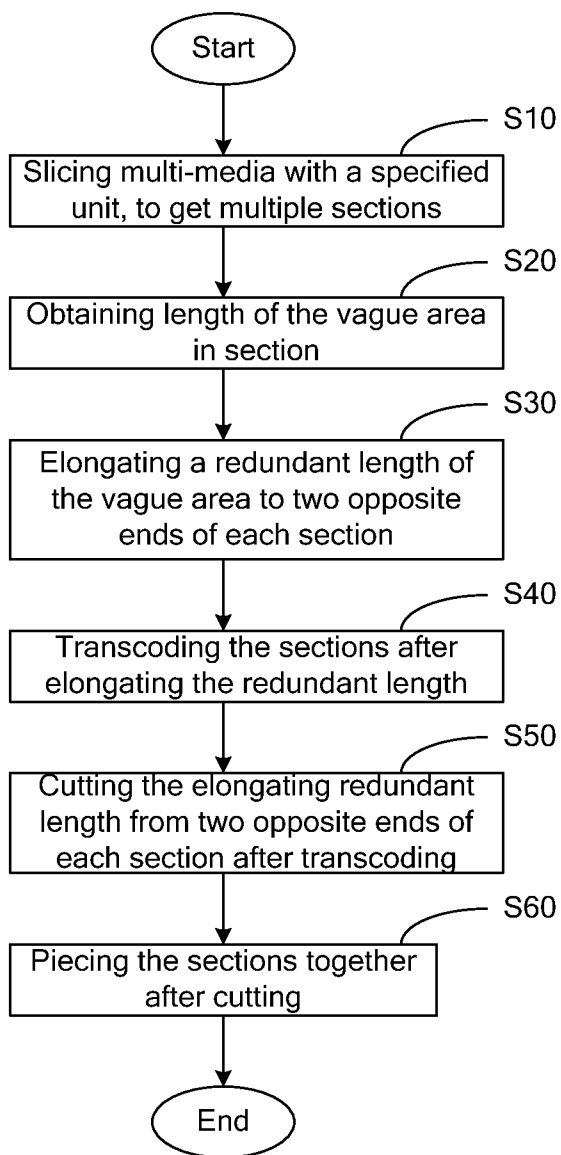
Start

S10

Slicing multi-media with a specified unit, to get multiple sections

S20

Obtaining length of the vague area in section

S30

Elongating a redundant length of the vague area to two opposite ends of each section

S40

Transcoding the sections after elongating the redundant length

S50

Cutting the elongating redundant length from two opposite ends of each section after transcoding

S60

Piecing the sections together after cutting

End